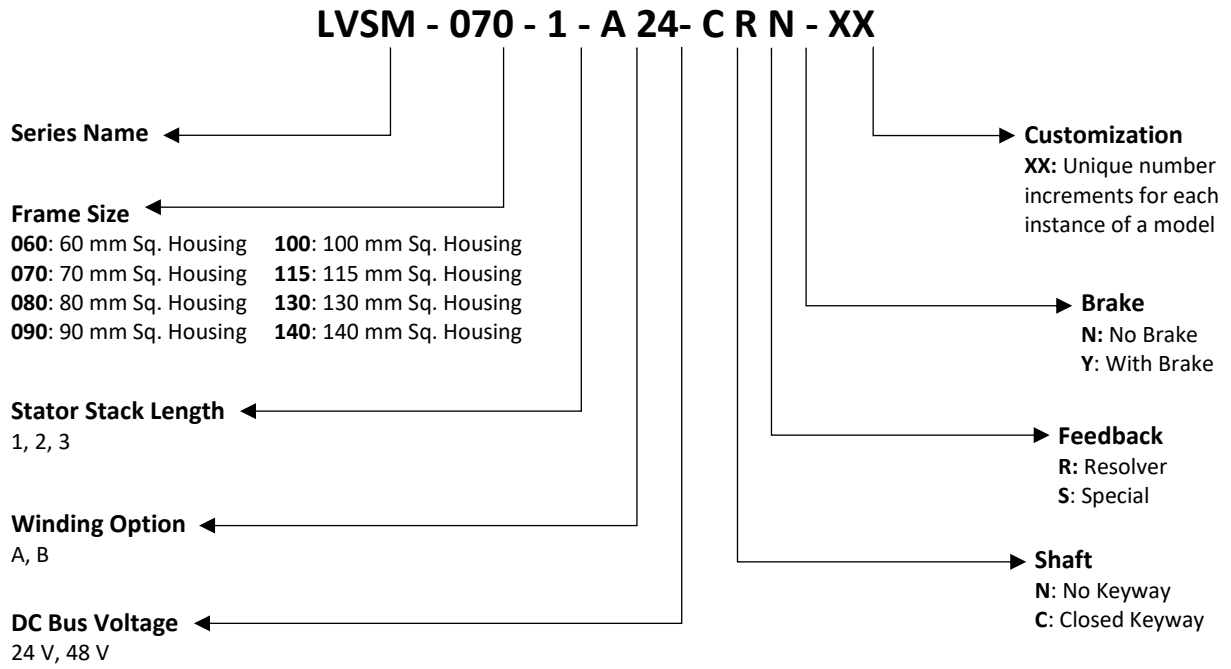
LVSM - 070 - 1 - A 24- C R N - XX

Series Name

Frame Size
060: 60 mm Sq. Housing
070: 70 mm Sq. Housing
080: 80 mm Sq. Housing
090: 90 mm Sq. Housing
100: 100 mm Sq. Housing
115: 115 mm Sq. Housing
130: 130 mm Sq. Housing
140: 140 mm Sq. Housing

Stator Stack Length
1, 2, 3

Winding Option
A, B

DC Bus Voltage
24 V, 48 V

Customization
XX: Unique number increments for each instance of a model

Brake
N: No Brake
Y: With Brake

Feedback
R: Resolver
S: Special

Shaft
N: No Keyway
C: Closed Keyway